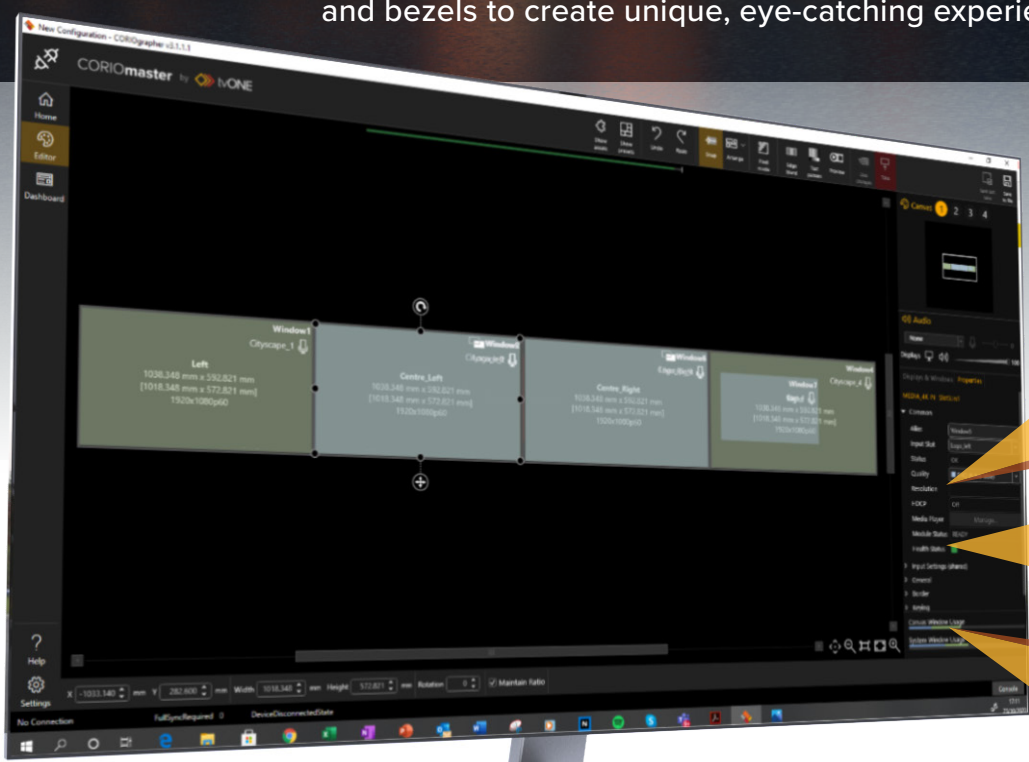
and bezels to create unique, eye-catching experie

New Configuration - CORIOgrapher v3.1.1.1

CORIOmaster by tvONE

Home

Editor

Dashboard

Undo

Redo

Snap

Arrange

Canvas 1 2 3 4

Audio

None

Displays & Windows Properties

Window1

Cityscape_1

Left

1038.348 mm x 592.821 mm

[1018.348 mm x 572.821 mm]

1920x1080p60

Window2

Cityscape_left

Centre_Left

1038.348 mm x 592.821 mm

[1018.348 mm x 572.821 mm]

1920x1080p60

Window4

Centre_Right

1038.348 mm x 592.821 mm

[1018.348 mm x 572.821 mm]

1920x1080p60

Window3

Window

Cityscape_4

Alias

Input Slot

Status

Quality

Resolution

HDCP

Media Player

Module Status

Health Status

Input Settings (shared)

General

Border

Keying

Canvas Window Usage

System Window Usage

Help

Settings

X -1033.140 mm Y 282.600 mm Width 1018.348 mm Height 572.821 mm Rotation 0 Maintain Ratio

Console

No Connection

FullSyncRequired 0

DeviceDisconnectedState